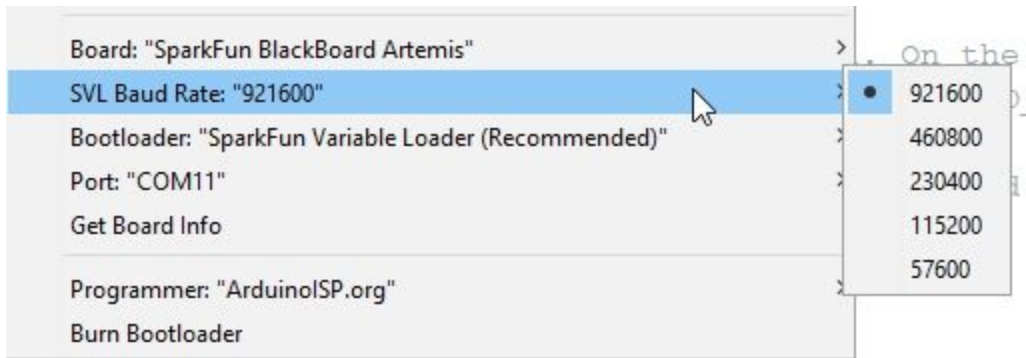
Board: "SparkFun BlackBoard Artemis"
SVL Baud Rate: "921600"
Bootloader: "SparkFun Variable Loader (Recommended)"
Port: "COM11"
Get Board Info

Programmer: "ArduinoISP.org"
Burn Bootloader

921600
460800
230400
115200
57600

. On the